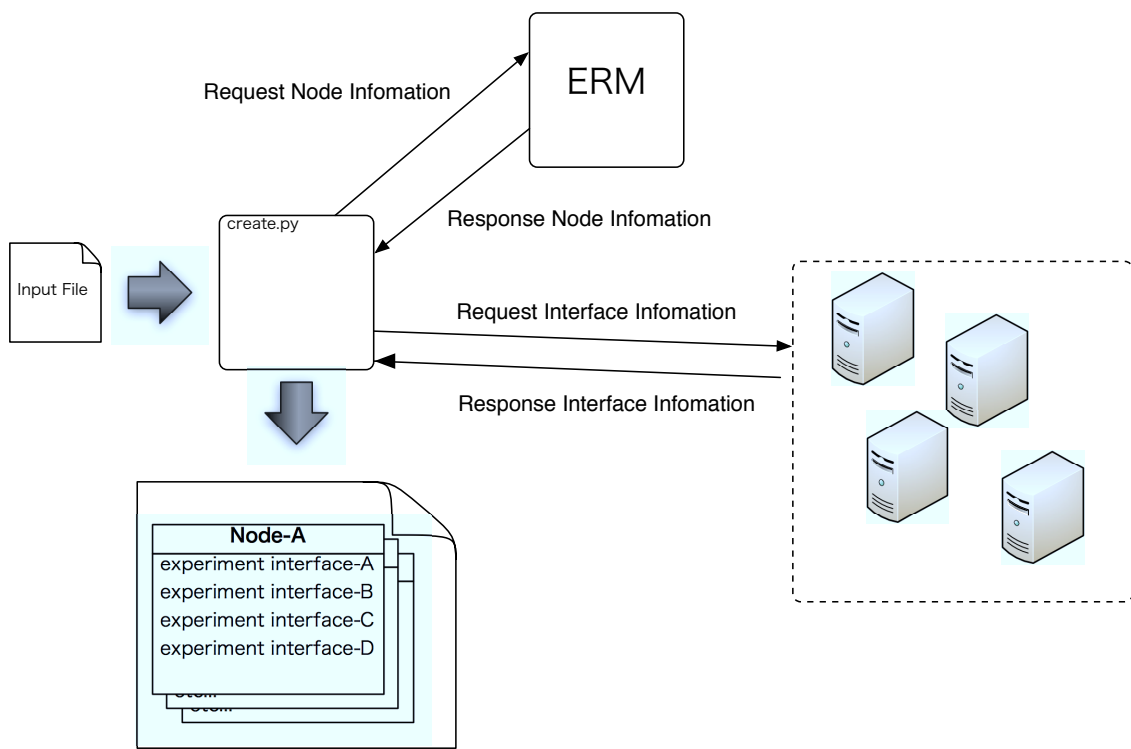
ERM

Request Node Infomation

Response Node Infomation

create.py

Input File

Request Interface Infomation

Response Interface Infomation

Node-A
experiment interface-A
experiment interface-B
experiment interface-C
experiment interface-D
etc...
etc...